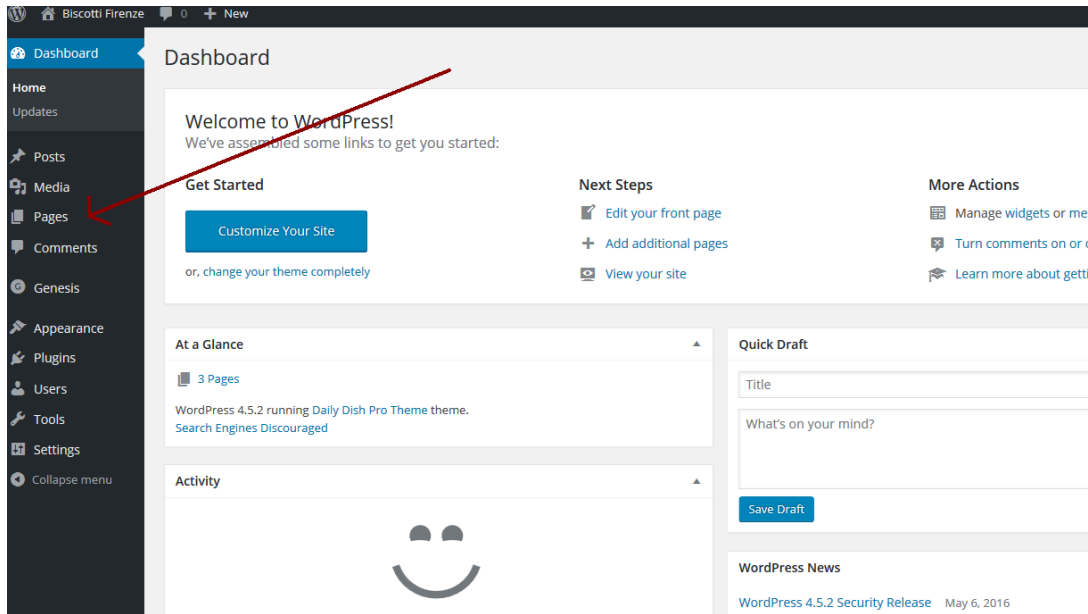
Biscotti Firenze 0 + New

Dashboard
Home
Updates
Posts
Media
Pages
Comments
Genesis
Appearance
Plugins
Users
Tools
Settings
Collapse menu

Dashboard

Welcome to WordPress!
We've assembled some links to get you started:

Get Started
Customize Your Site
or, change your theme completely

Next Steps
Edit your front page
Add additional pages
View your site

More Actions
Manage widgets or me
Turn comments on or
Learn more about getti

At a Glance
3 Pages
WordPress 4.5.2 running Daily Dish Pro Theme theme.
Search Engines Discouraged

Activity

Quick Draft
Title
What's on your mind?
Save Draft

WordPress News
WordPress 4.5.2 Security Release May 6, 2016